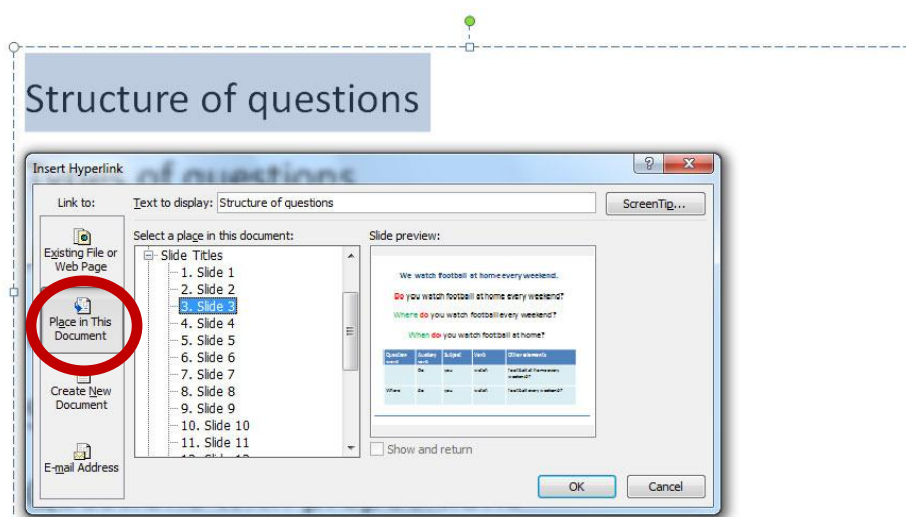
Structure of questions

Insert Hyperlink

Link to:

Existing File or Web Page

Place in This Document

Create New Document

E-mail Address

Text to display: Structure of questions

ScreenTip...

Select a place in this document:

Slide Titles
1. Slide 1
2. Slide 2
3. Slide 3
4. Slide 4
5. Slide 5
6. Slide 6
7. Slide 7
8. Slide 8
9. Slide 9
10. Slide 10
11. Slide 11
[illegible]

Slide preview:

We watch football at home every weekend.

Do you watch football at home every weekend?

Where do you watch football every weekend?

When do you watch football at home?

| Question word | Auxiliary verb | Subject | Verb | Other elements |
|---|---|---|---|---|
| | Do | you | watch | football at home every weekend? |
| Where | do | you | watch | football every weekend? |

Show and return

OK

Cancel